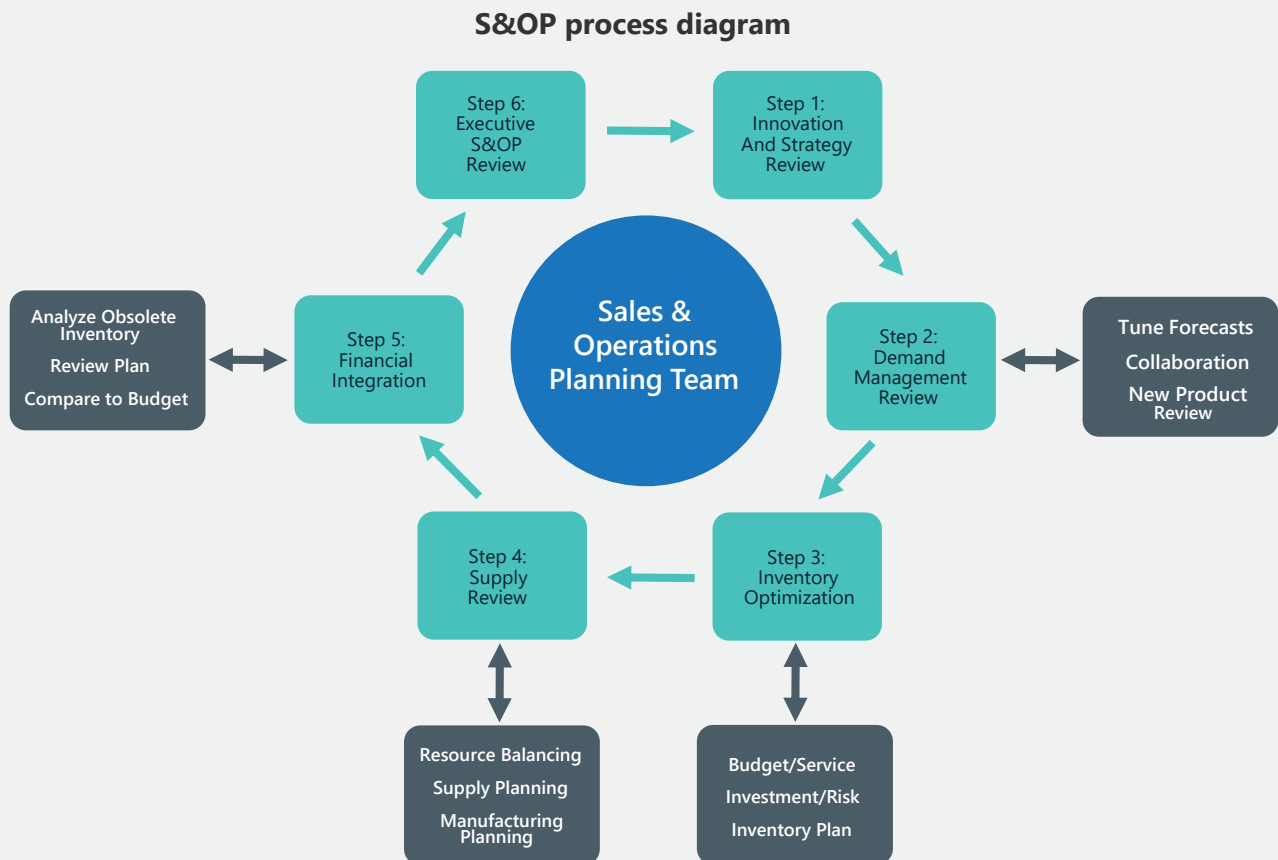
S&OP process diagram

Step 6: Executive S&OP Review

Step 1: Innovation And Strategy Review

Sales & Operations Planning Team

Analyze Obsolete Inventory

Review Plan

Compare to Budget

Step 5: Financial Integration

Step 2: Demand Management Review

Tune Forecasts

Collaboration

New Product Review

Step 4: Supply Review

Step 3: Inventory Optimization

Resource Balancing

Supply Planning

Manufacturing Planning

Budget/Service

Investment/Risk

Inventory Plan